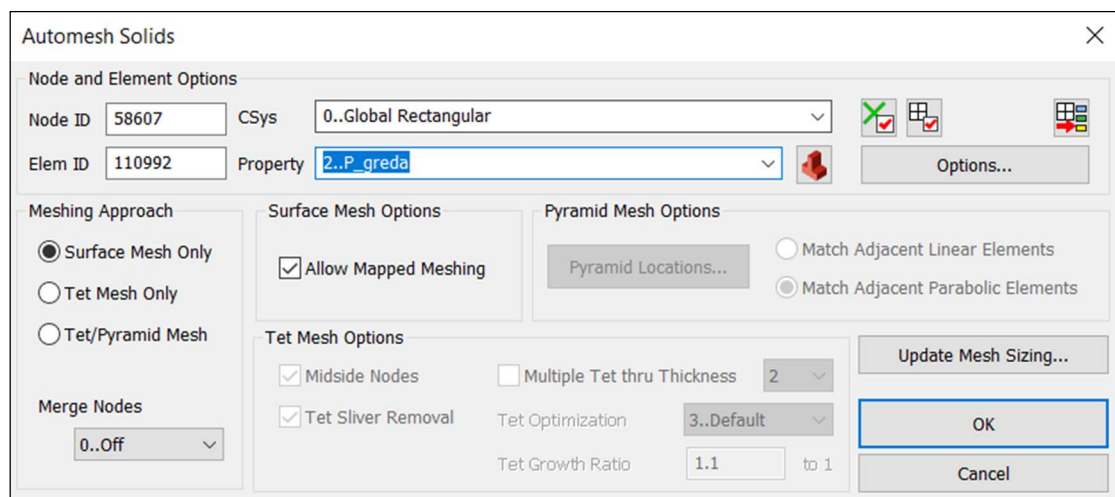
Automesh Solids

Node and Element Options

Node ID 58607 CSys 0..Global Rectangular

Elem ID 110992 Property 2..P_greda

Options...

Meshing Approach

Surface Mesh Only

Tet Mesh Only

Tet/Pyramid Mesh

Merge Nodes

0..Off

Surface Mesh Options

Allow Mapped Meshing

Pyramid Mesh Options

Pyramid Locations...

Match Adjacent Linear Elements

Match Adjacent Parabolic Elements

Tet Mesh Options

Midside Nodes

Tet Sliver Removal

Multiple Tet thru Thickness 2

Tet Optimization 3..Default

Tet Growth Ratio 1.1 to 1

Update Mesh Sizing...

OK

Cancel